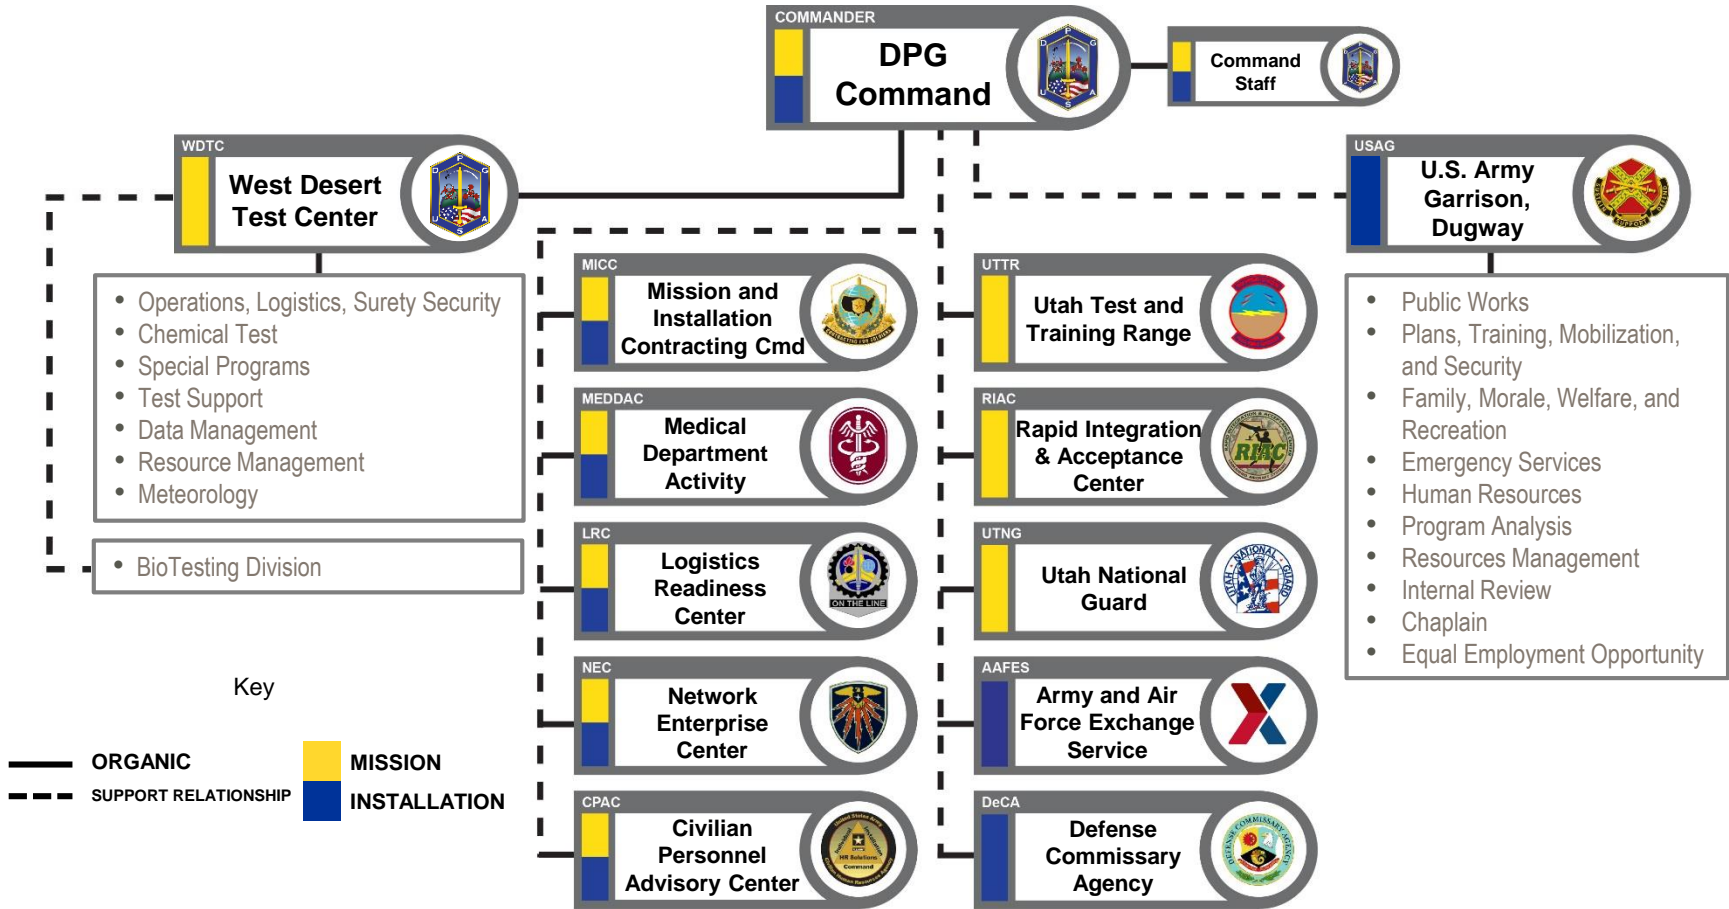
COMMANDER
DPG Command

Command Staff

WDTC
West Desert Test Center

- Operations, Logistics, Surety Security
- Chemical Test
- Special Programs
- Test Support
- Data Management
- Resource Management
- Meteorology

- BioTesting Division

USAG
U.S. Army Garrison, Dugway

- Public Works
- Plans, Training, Mobilization, and Security
- Family, Morale, Welfare, and Recreation
- Emergency Services
- Human Resources
- Program Analysis
- Resources Management
- Internal Review
- Chaplain
- Equal Employment Opportunity

MICC
Mission and Installation Contracting Cmd

MEDDAC
Medical Department Activity

LRC
Logistics Readiness Center

NEC
Network Enterprise Center

CPAC
Civilian Personnel Advisory Center

UTTR
Utah Test and Training Range

RIAC
Rapid Integration & Acceptance Center

UTNG
Utah National Guard

AAFES
Army and Air Force Exchange Service

DeCA
Defense Commissary Agency

Key
ORGANIC
SUPPORT RELATIONSHIP
MISSION
INSTALLATION